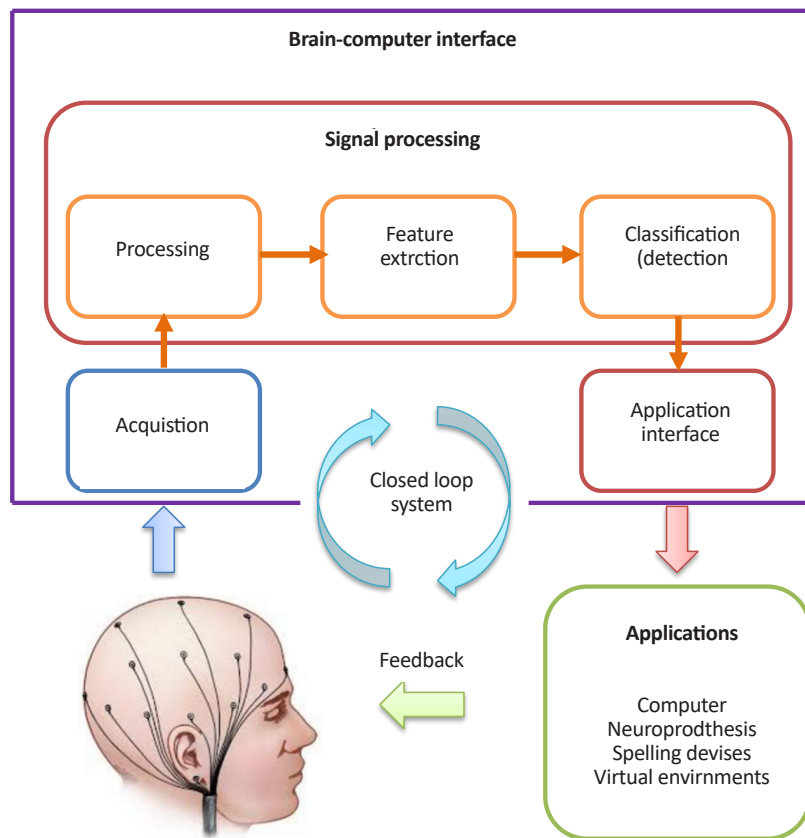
Brain-computer interface

Signal processing

Processing

Feature extrction

Classification (detection

Acquistion

Closed loop system

Application interface

Feedback

Applications

Computer
Neuroprodthesis
Spelling devises
Virtual envirnments